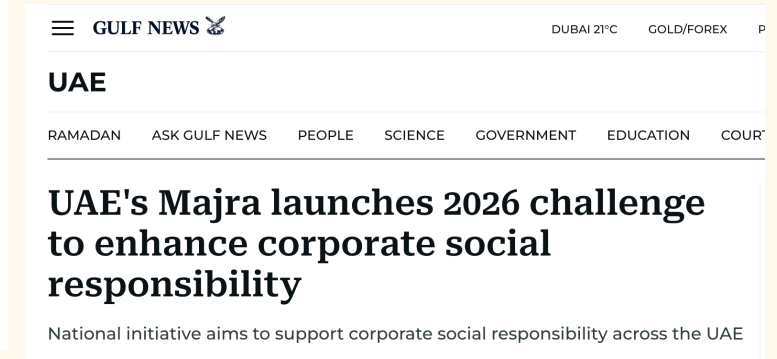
GULF NEWS

DUBAI 21°C GOLD/FOREX P

UAE

RAMADAN ASK GULF NEWS PEOPLE SCIENCE GOVERNMENT EDUCATION COURT

UAE's Majra launches 2026 challenge to enhance corporate social responsibility

National initiative aims to support corporate social responsibility across the UAE